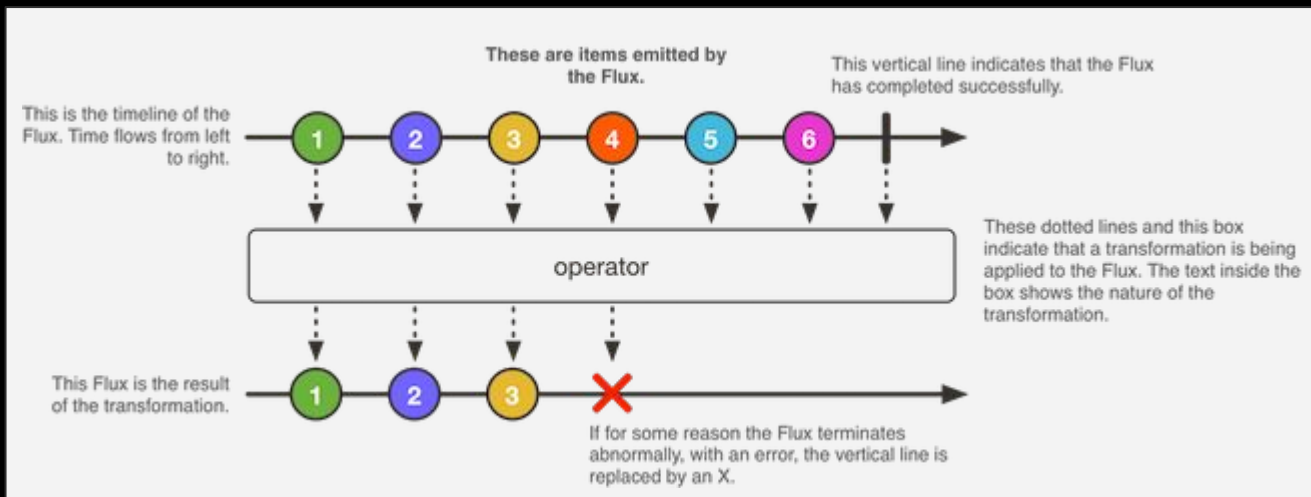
These are items emitted by the Flux.

This vertical line indicates that the Flux has completed successfully.

This is the timeline of the Flux. Time flows from left to right.

1 2 3 4 5 6

operator

These dotted lines and this box indicate that a transformation is being applied to the Flux. The text inside the box shows the nature of the transformation.

This Flux is the result of the transformation.

1 2 3

If for some reason the Flux terminates abnormally, with an error, the vertical line is replaced by an X.